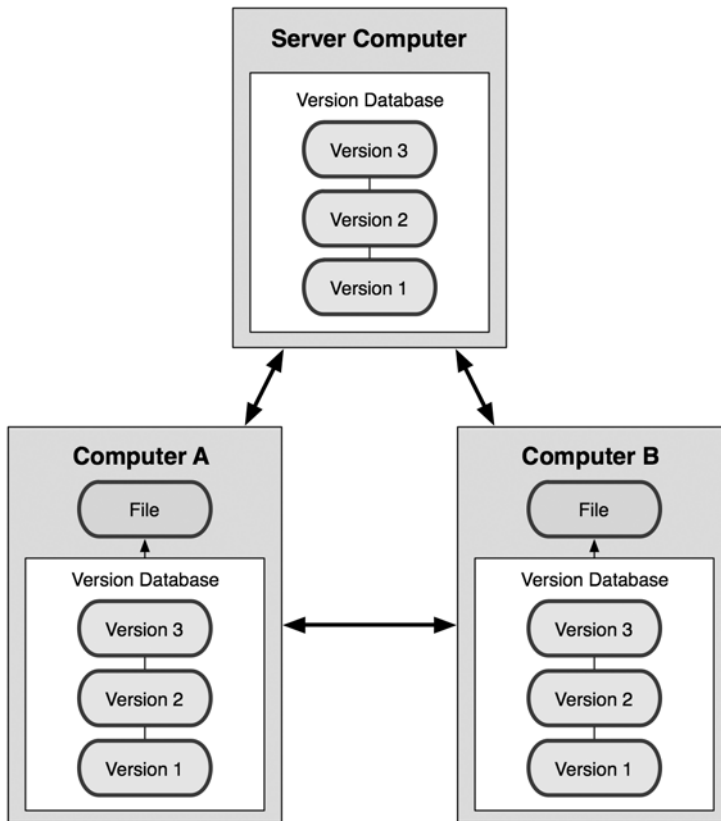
Server Computer

Version Database

Version 3

Version 2

Version 1

Computer A

File

Version Database

Version 3

Version 2

Version 1

Computer B

File

Version Database

Version 3

Version 2

Version 1